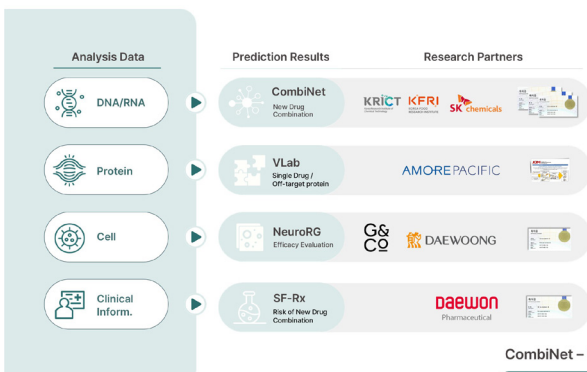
Analysis Data

DNA/RNA

Protein

Cell

Clinical Inform.

Prediction Results

CombiNet
New Drug Combination

VLab
Single Drug / Off-target protein

NeuroRG
Efficacy Evaluation

SF-Rx
Risk of New Drug Combination

Research Partners

KRICT

KFRI

SK chemicals

AMOREPACIFIC

G&Co

DAEWOONG

Daewon Pharmaceutical

CombiNet –